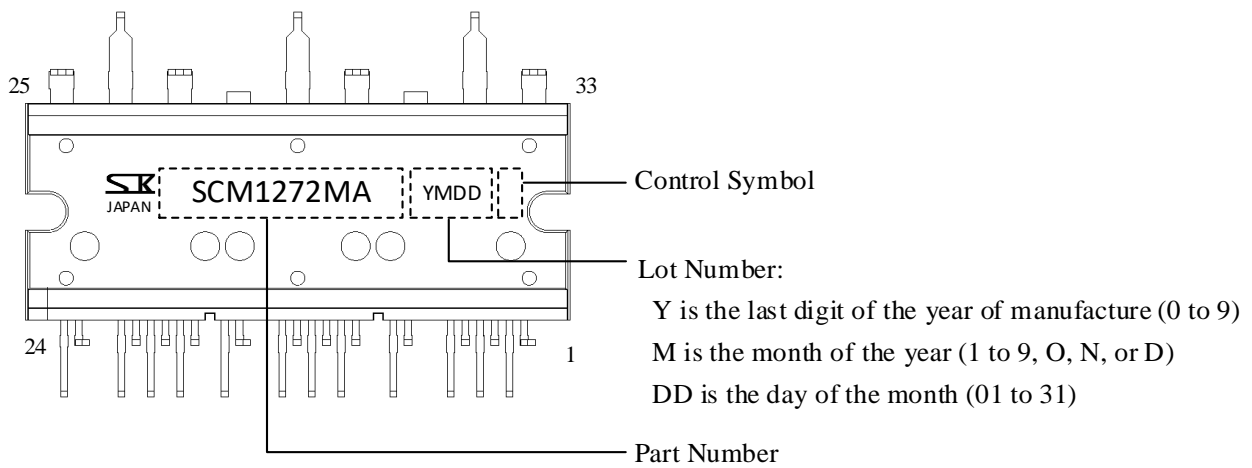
25

33

SK
JAPAN

SCM1272MA

YMDD

Control Symbol

Lot Number:

Y is the last digit of the year of manufacture (0 to 9)

M is the month of the year (1 to 9, O, N, or D)

DD is the day of the month (01 to 31)

24

1

Part Number